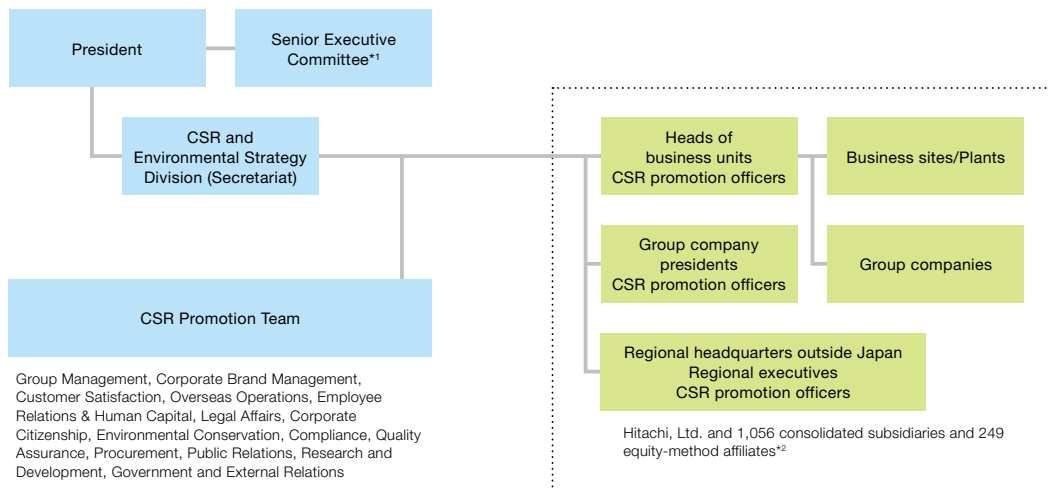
President

Senior Executive Committee$^{*1}$

CSR and Environmental Strategy Division (Secretariat)

CSR Promotion Team

Group Management, Corporate Brand Management, Customer Satisfaction, Overseas Operations, Employee Relations & Human Capital, Legal Affairs, Corporate Citizenship, Environmental Conservation, Compliance, Quality Assurance, Procurement, Public Relations, Research and Development, Government and External Relations

Heads of business units CSR promotion officers

Business sites/Plants

Group company presidents CSR promotion officers

Group companies

Regional headquarters outside Japan Regional executives CSR promotion officers

Hitachi, Ltd. and 1,056 consolidated subsidiaries and 249 equity-method affiliates$^{*2}$